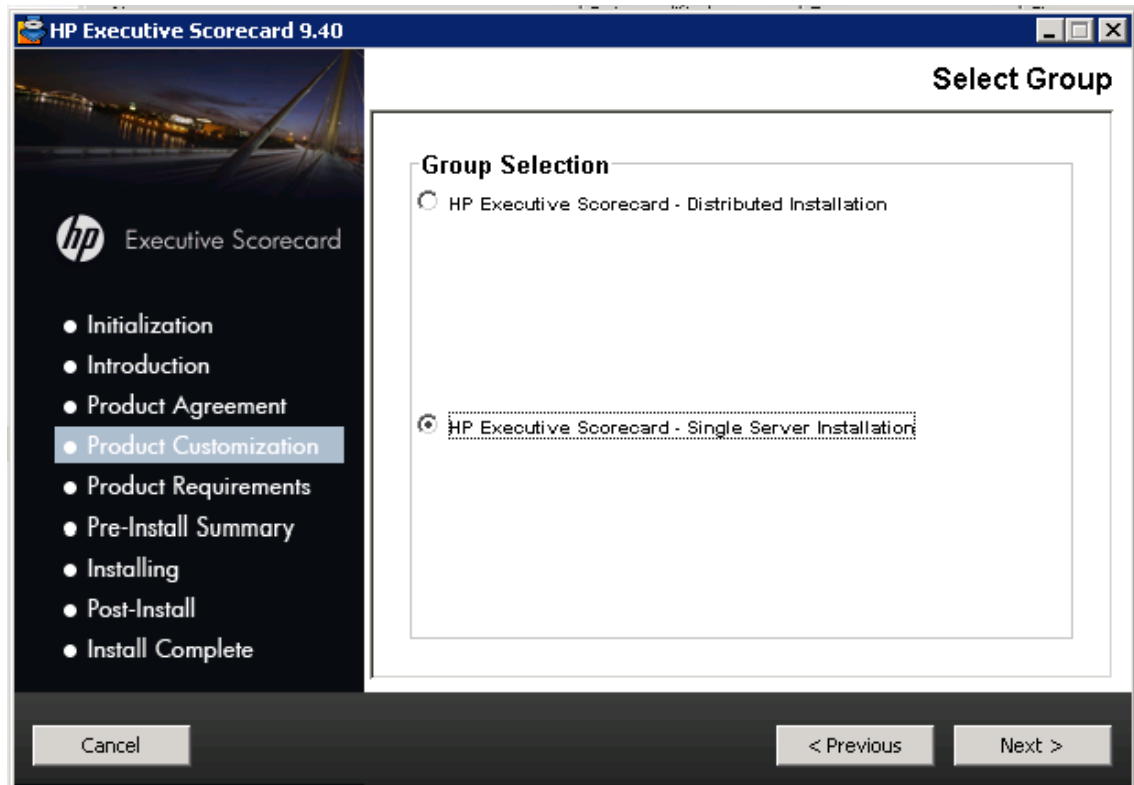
HP Executive Scorecard 9.40

Select Group

hp Executive Scorecard

• Initialization
• Introduction
• Product Agreement
• Product Customization
• Product Requirements
• Pre-Install Summary
• Installing
• Post-Install
• Install Complete

Group Selection

HP Executive Scorecard - Distributed Installation

HP Executive Scorecard - Single Server Installation

Cancel

< Previous

Next >